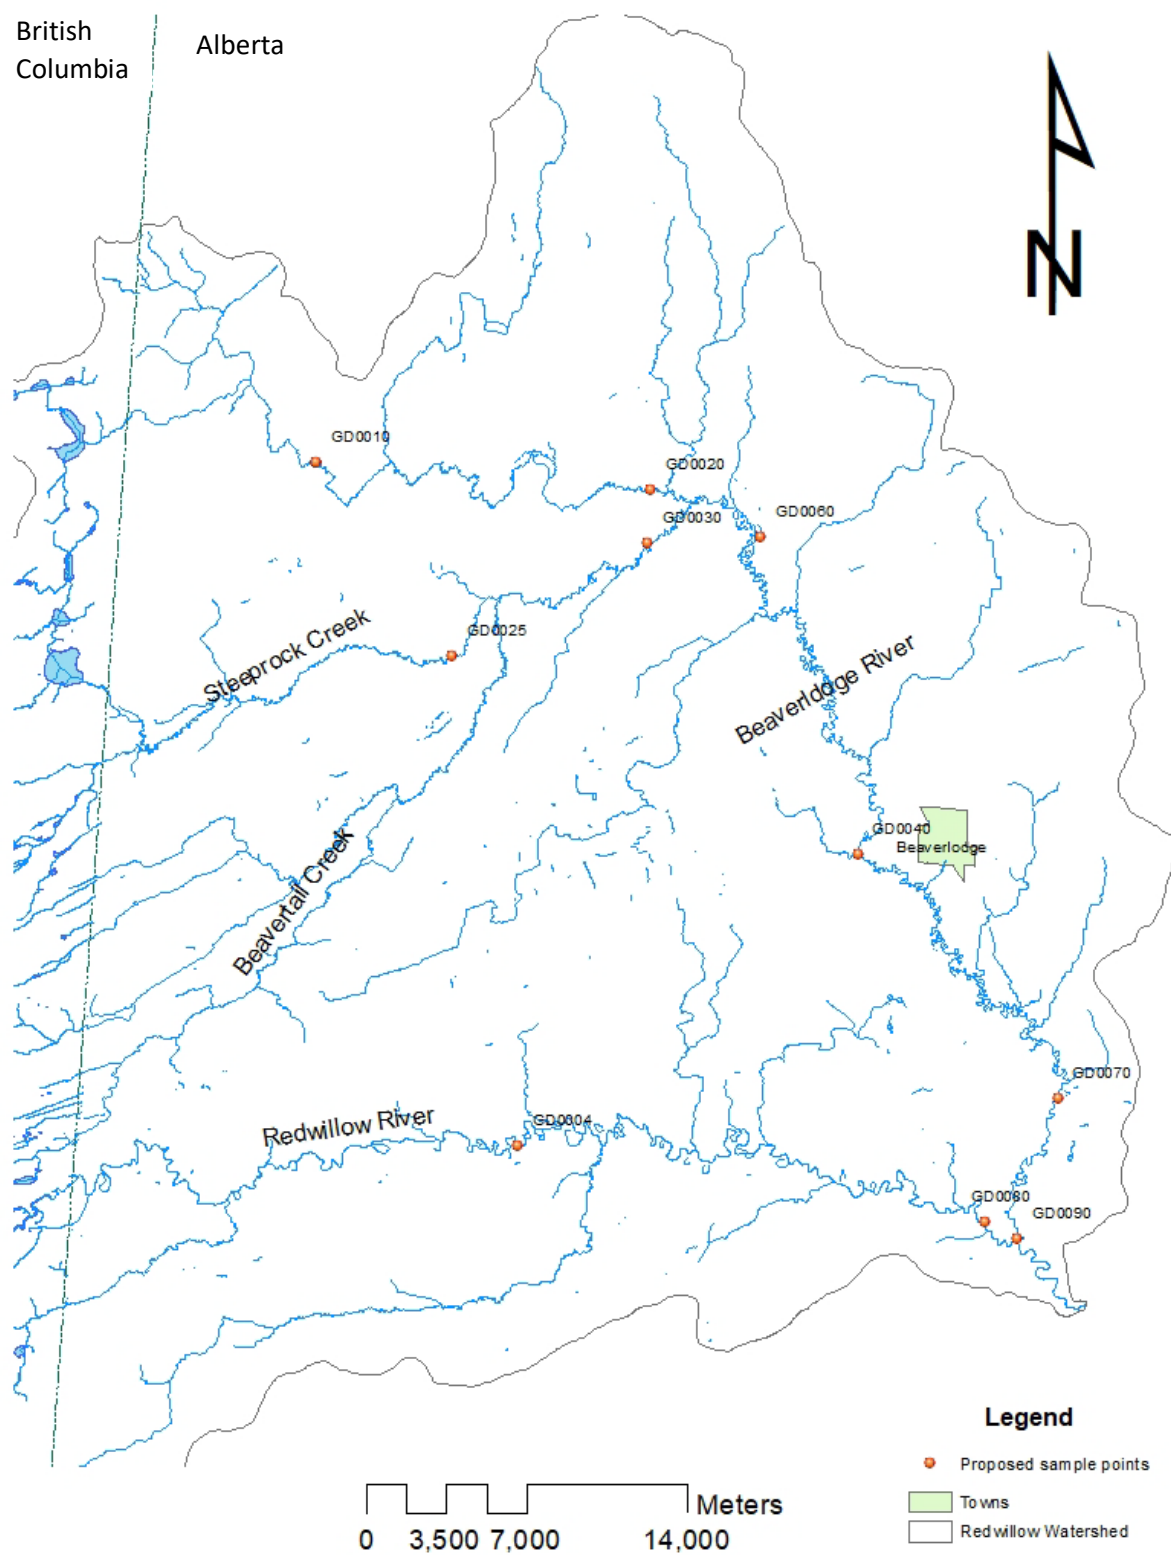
British Columbia

Alberta

N

GD0010

GD0020

GD0030

GD0060

GD0025

Steeprock Creek

Beaverlodge River

GD0040

Beaverlodge

Beavertail Creek

GD0070

Redwillow River

GD0004

GD0080

GD0090

Legend

Proposed sample points

Towns

Redwillow Watershed

Meters

0 3,500 7,000 14,000